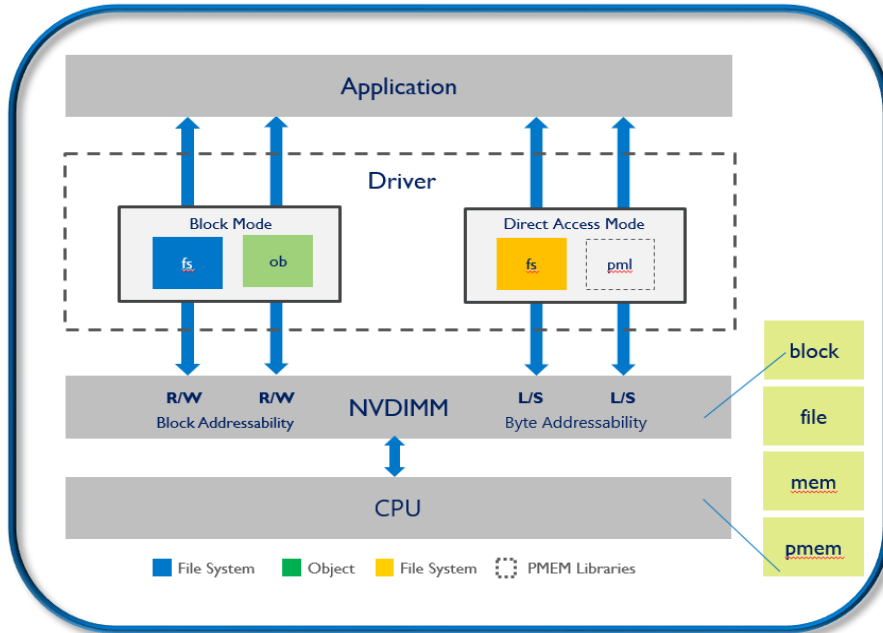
Application

Driver

Block Mode

fs

ob

Direct Access Mode

fs

pml

R/W

R/W

Block Addressability

NVDIMM

L/S

L/S

Byte Addressability

CPU

File System

Object

File System

PMEM Libraries

block

file

mem

pmem